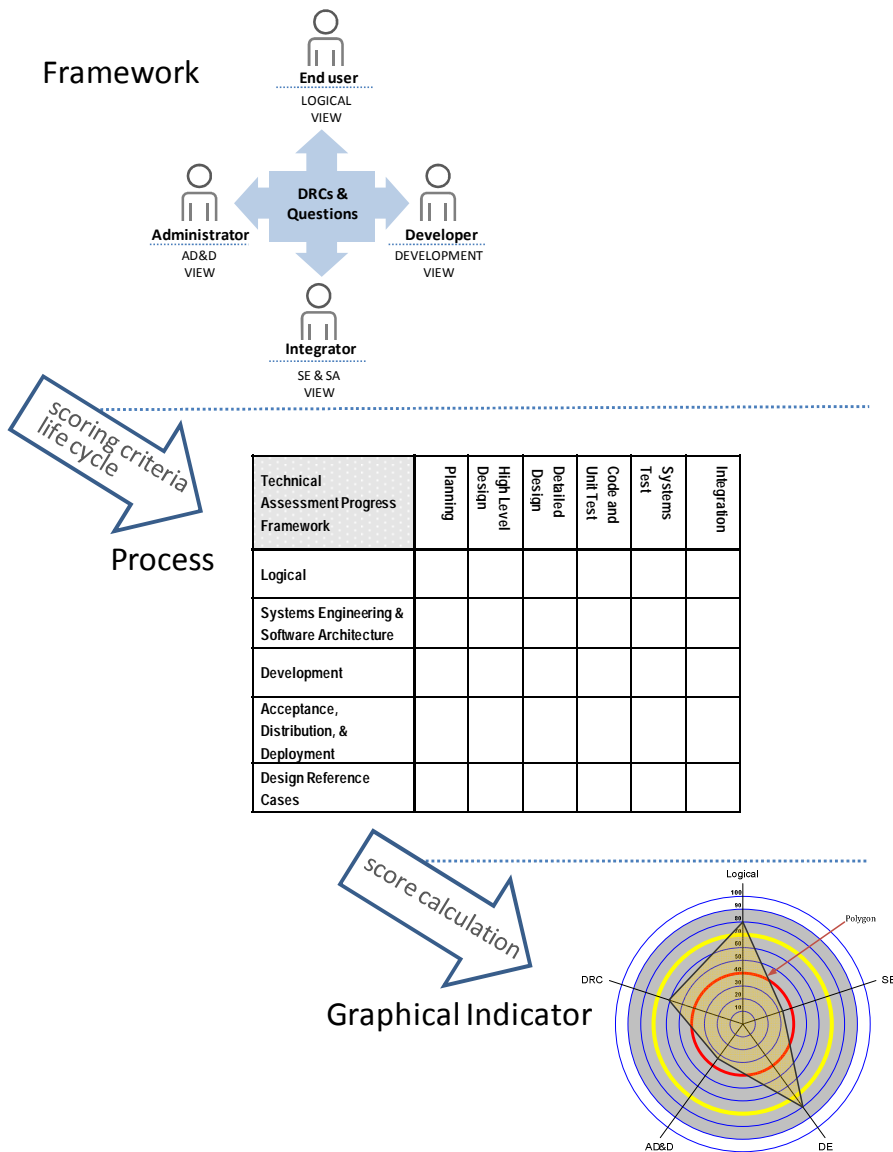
Framework

End user
LOGICAL VIEW

DRCs & Questions

Administrator
AD&D VIEW

Developer
DEVELOPMENT VIEW

Integrator
SE & SA VIEW

scoring criteria life cycle

Process

| Technical Assessment Progress Framework | Planning | High Level Design | Detailed Design | Code and Unit Test | Systems Test | Integration |
|---|---|---|---|---|---|---|
| Logical | | | | | | |
| Systems Engineering & Software Architecture | | | | | | |
| Development | | | | | | |
| Acceptance, Distribution, & Deployment | | | | | | |
| Design Reference Cases | | | | | | |

score calculation

Graphical Indicator

Logical
100
90
80
70
60
50
40
30
20
10
Polygon
DRC
SE
AD&D
DE